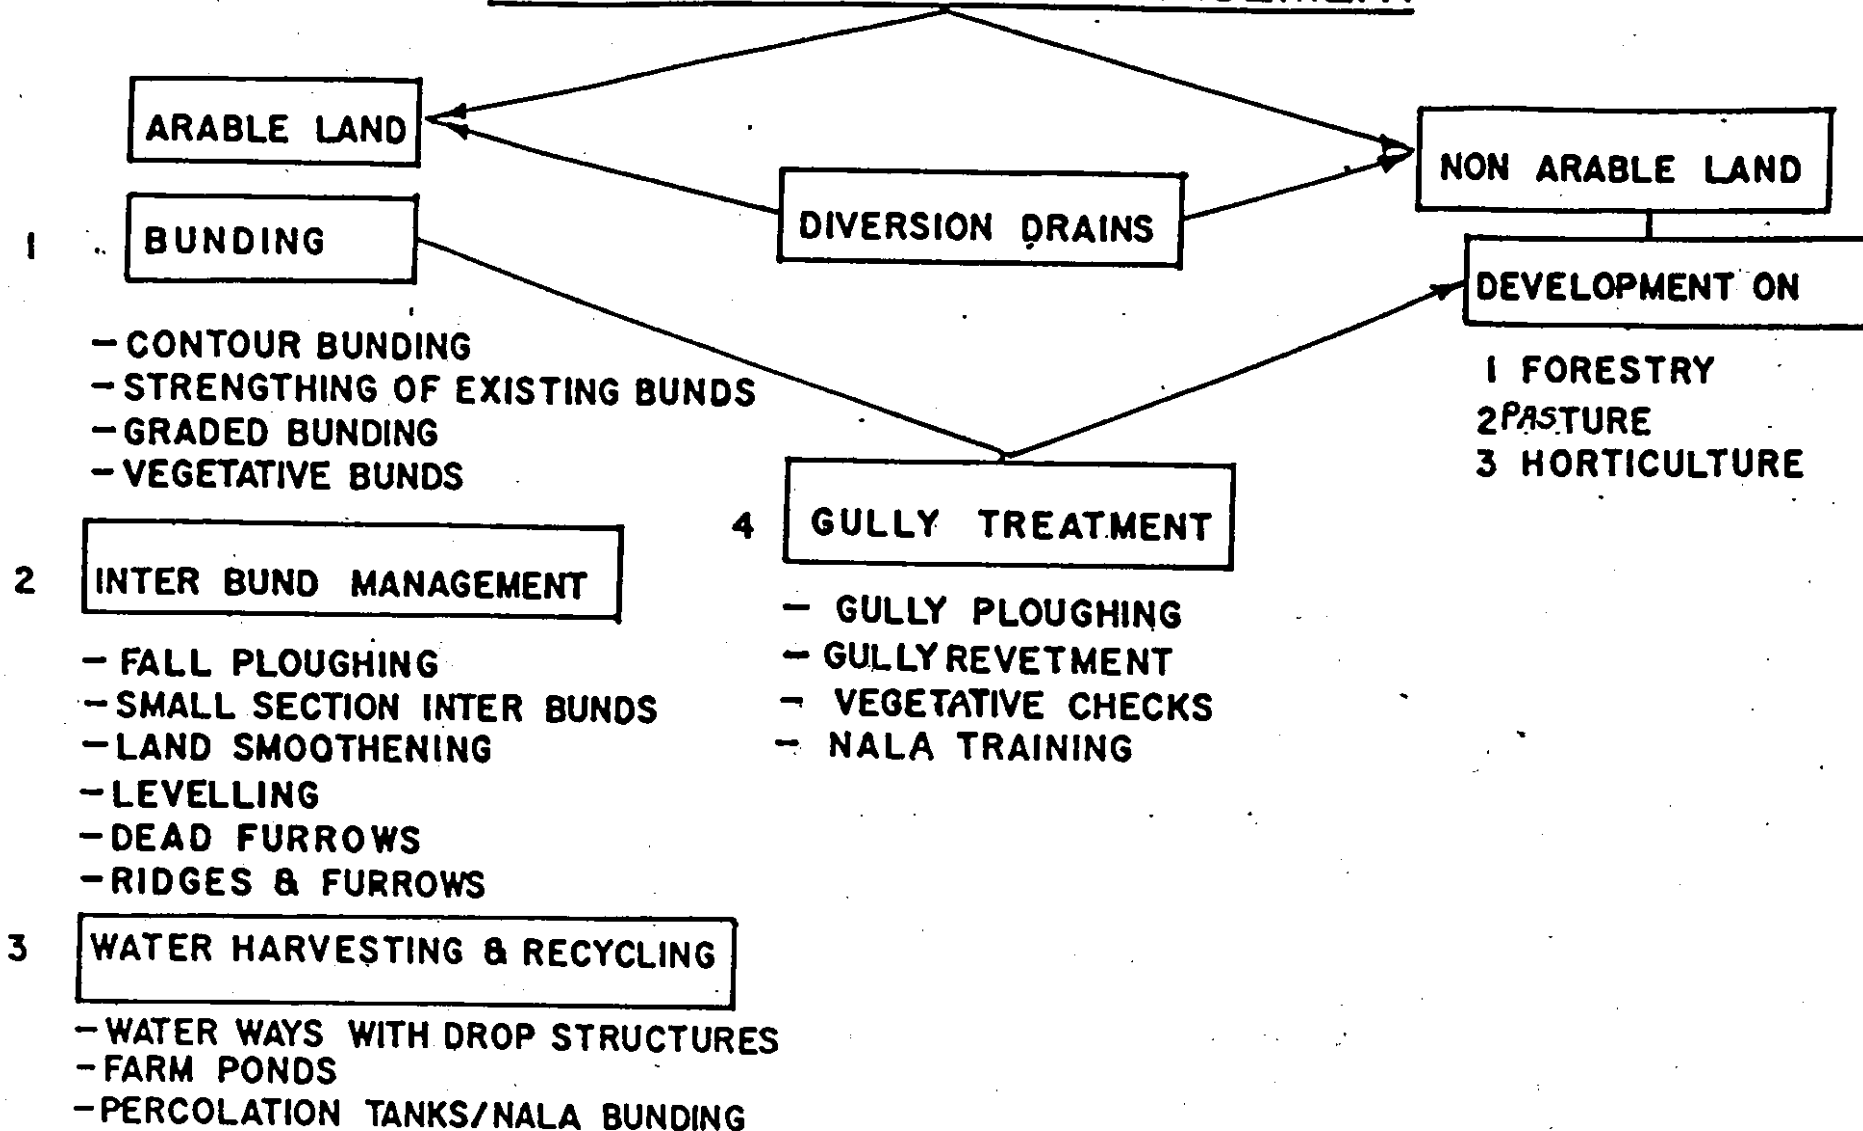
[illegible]

ARABLE LAND

NON ARABLE LAND

DIVERSION DRAINS

1 BUNDING

- CONTOUR BUNDING
- STRENGTHING OF EXISTING BUNDS
- GRADED BUNDING
- VEGETATIVE BUNDS

DEVELOPMENT ON

1 FORESTRY
2 PASTURE
3 HORTICULTURE

4 GULLY TREATMENT

- GULLY PLOUGHING
- GULLY REVETMENT
- VEGETATIVE CHECKS
- NALA TRAINING

2 INTER BUND MANAGEMENT

- FALL PLOUGHING
- SMALL SECTION INTER BUNDS
- LAND SMOOTHENING
- LEVELLING
- DEAD FURROWS
- RIDGES & FURROWS

3 WATER HARVESTING & RECYCLING

- WATER WAYS WITH DROP STRUCTURES
- FARM PONDS
- PERCOLATION TANKS/NALA BUNDING